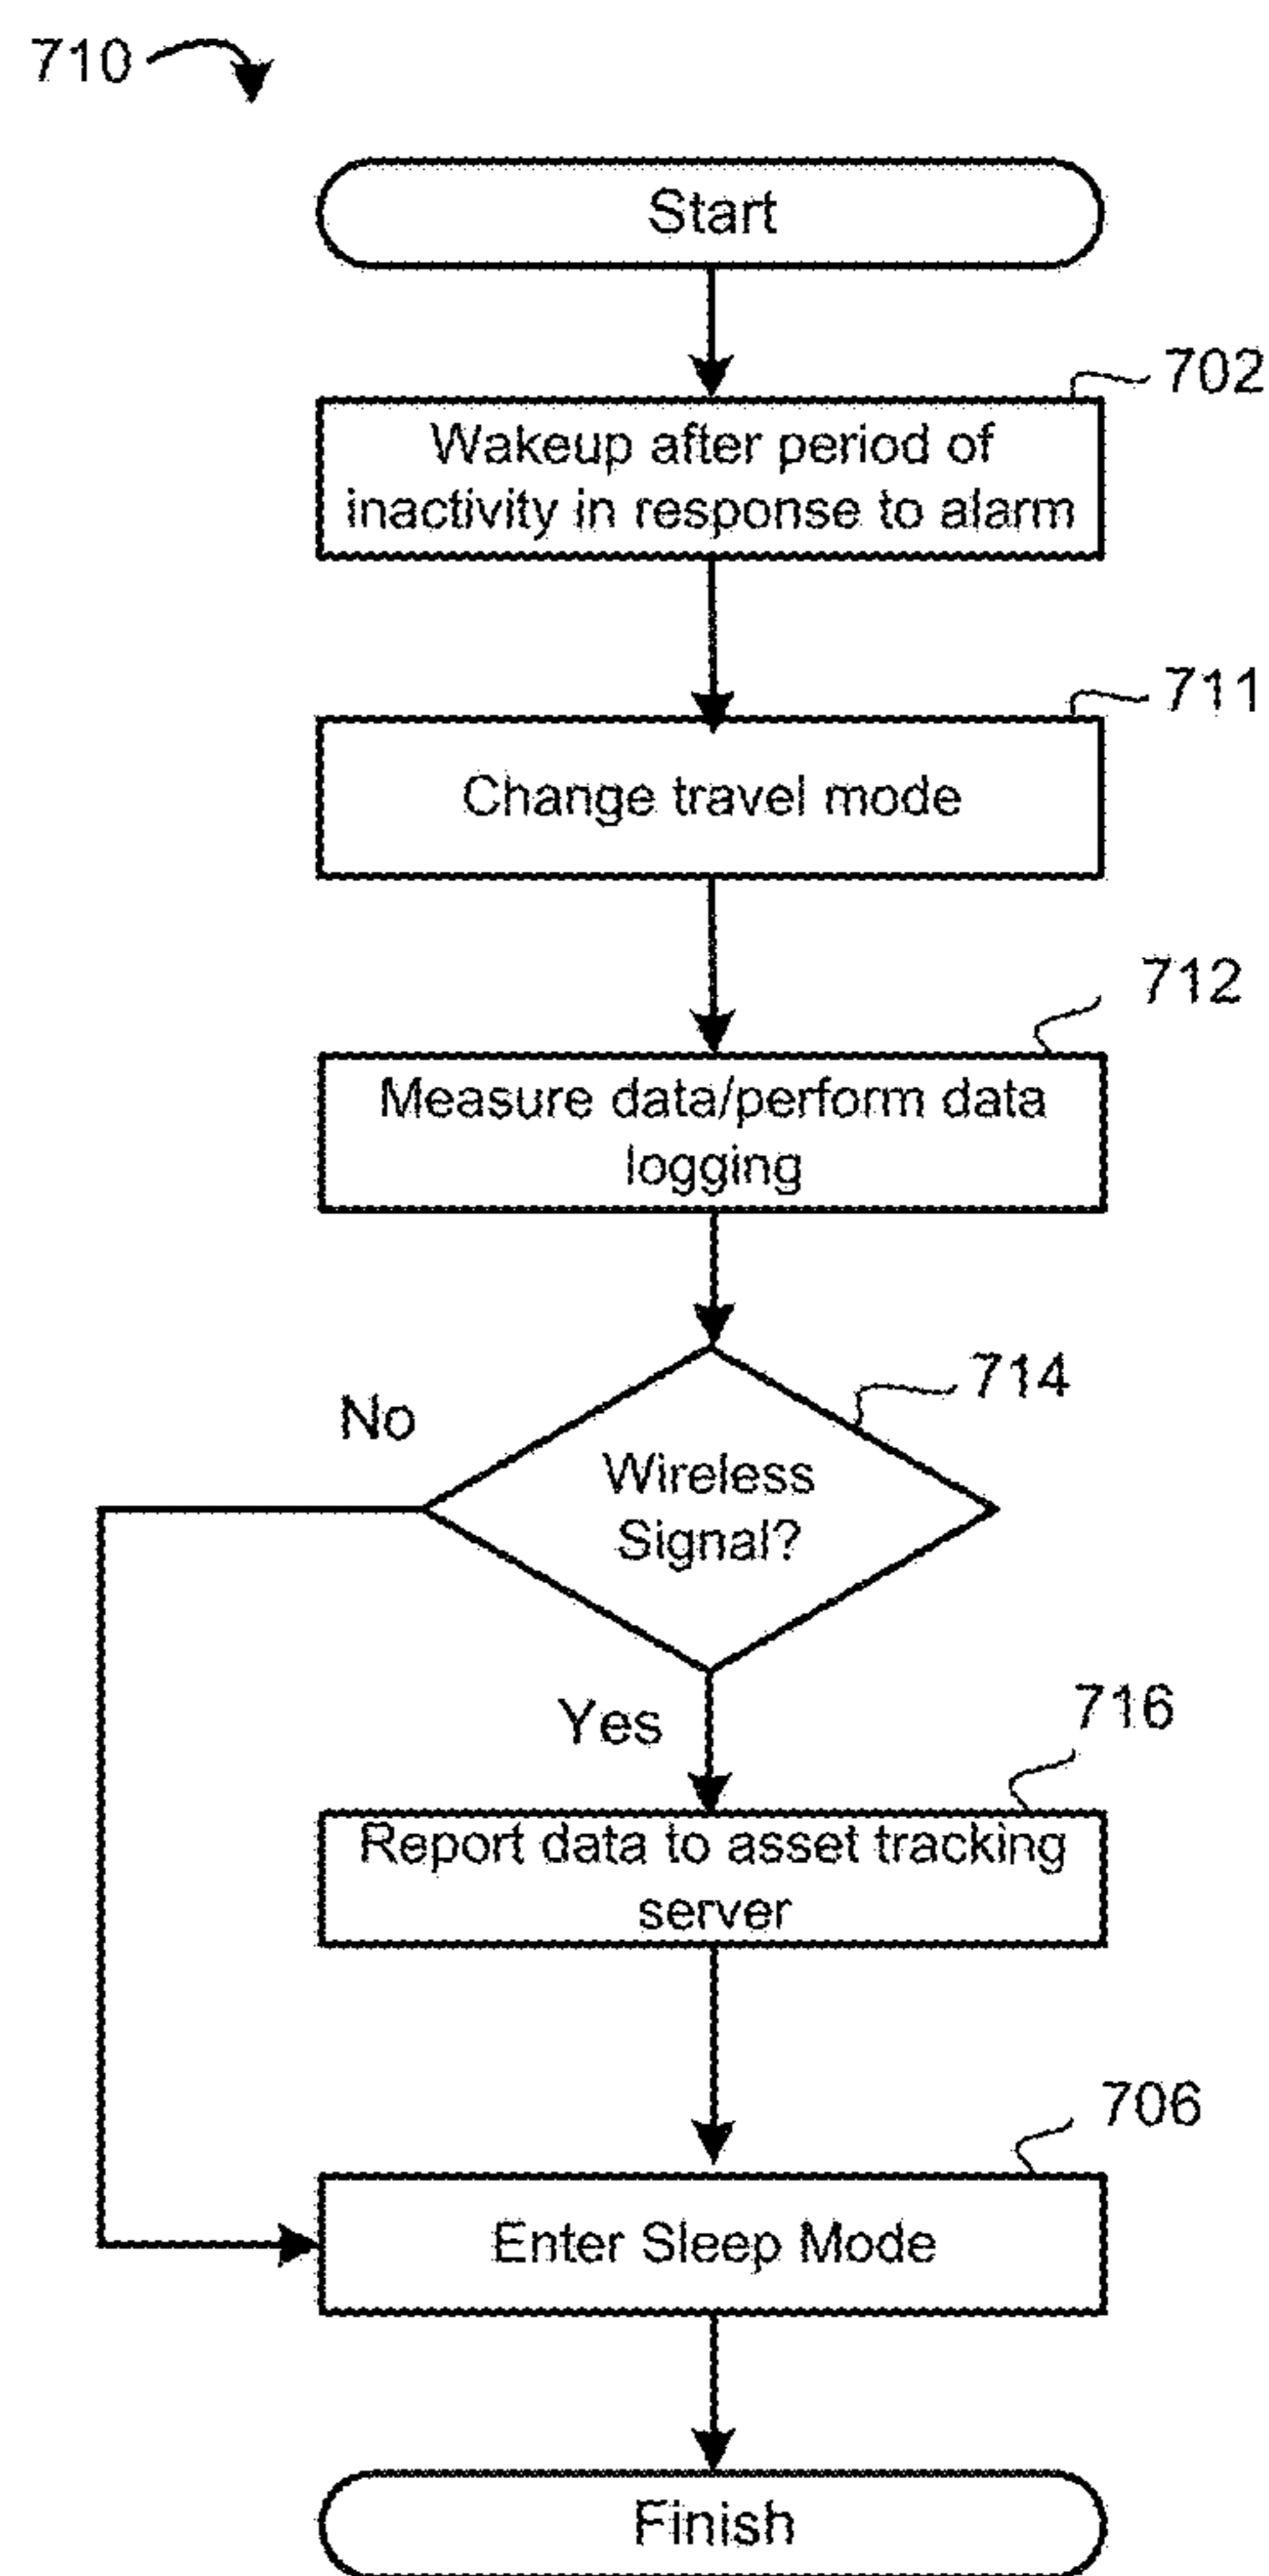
710

Start

702

Wakeup after period of inactivity in response to alarm

711

Change travel mode

712

Measure data/perform data logging

714

No

Wireless Signal?

Yes

716

Report data to asset tracking server

706

Enter Sleep Mode

Finish